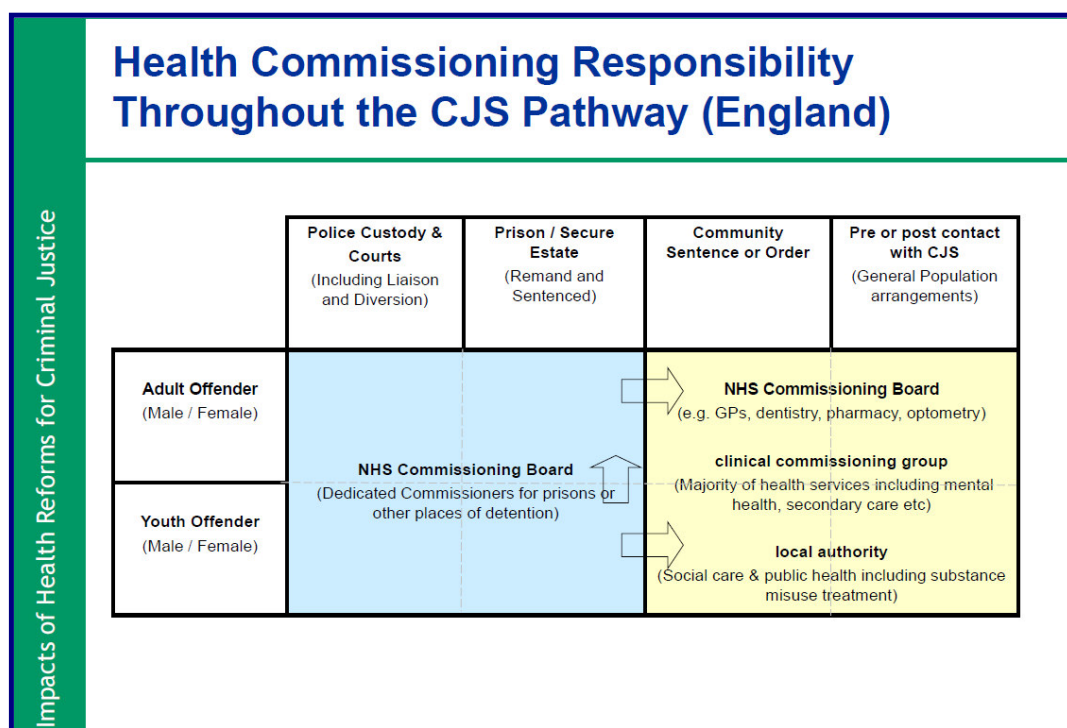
Impacts of Health Reforms for Criminal Justice

Health Commissioning Responsibility Throughout the CJS Pathway (England)

| | Police Custody & Courts (Including Liaison and Diversion) | Prison / Secure Estate (Remand and Sentenced) | Community Sentence or Order | Pre or post contact with CJS (General Population arrangements) |
|---|---|---|---|---|
| Adult Offender (Male / Female) | NHS Commissioning Board (Dedicated Commissioners for prisons or other places of detention) | | NHS Commissioning Board (e.g. GPs, dentistry, pharmacy, optometry) clinical commissioning group (Majority of health services including mental health, secondary care etc) | |
| Youth Offender (Male / Female) | | | local authority (Social care & public health including substance misuse treatment) | |